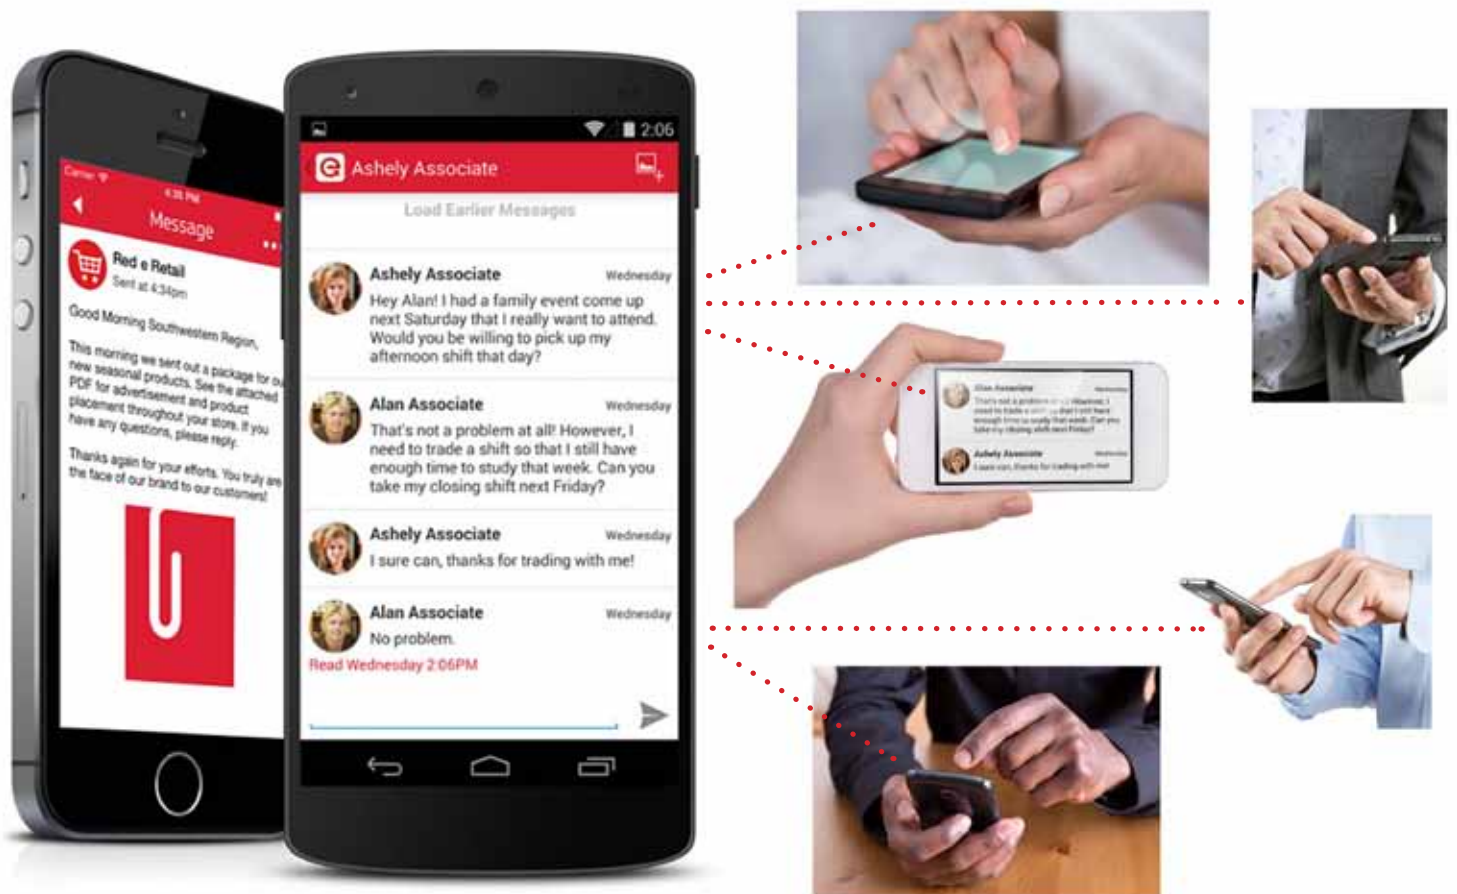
Carrier
4:34 PM
Message
Red e Retail
Sent at 4:34pm
Good Morning Southwestern Region,
This morning we sent out a package for ou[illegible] new seasonal products. See the attached PDF for advertisement and product placement throughout your store. If you have any questions, please reply.
Thanks again for your efforts. You truly are the face of our brand to our customers!

2:06
Ashely Associate
Load Earlier Messages
Ashely Associate Wednesday
Hey Alan! I had a family event come up next Saturday that I really want to attend. Would you be willing to pick up my afternoon shift that day?
Alan Associate Wednesday
That's not a problem at all! However, I need to trade a shift so that I still have enough time to study that week. Can you take my closing shift next Friday?
Ashely Associate Wednesday
I sure can, thanks for trading with me!
Alan Associate Wednesday
No problem.
Read Wednesday 2:06PM

Alan Associate
That's not a problem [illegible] However, I need to trade a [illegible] that I still have enough time to study that week. Can you take my closing shift next Friday?
Ashely Associate
I sure can, thanks for trading with me!